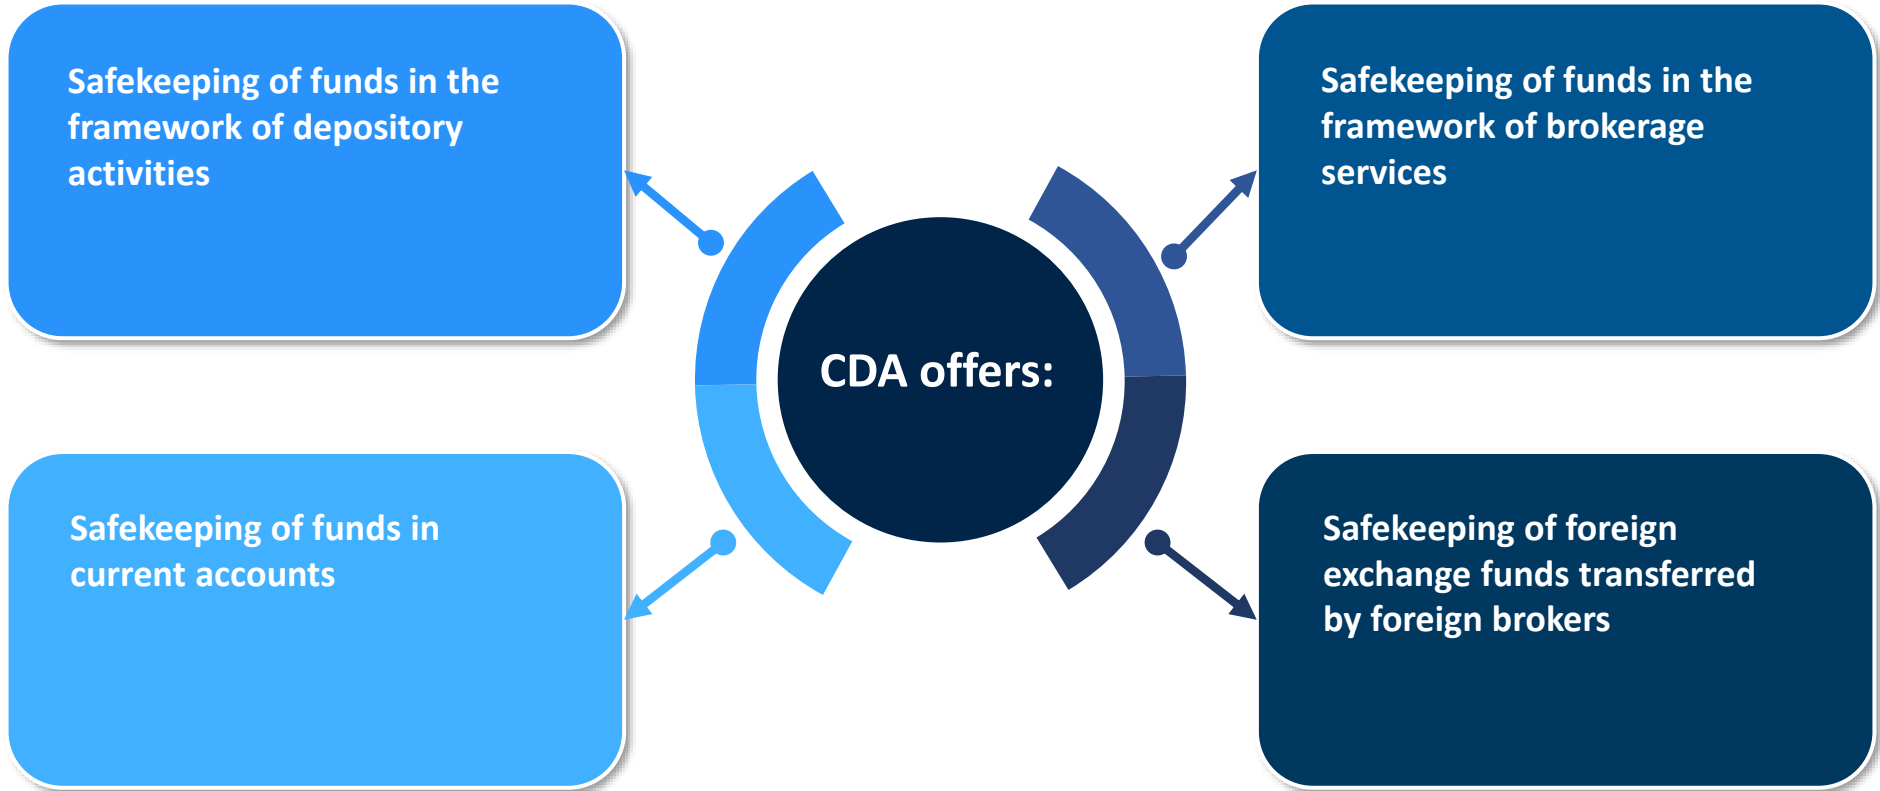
CDA offers:

Safekeeping of funds in the framework of depository activities

Safekeeping of funds in the framework of brokerage services

Safekeeping of funds in current accounts

Safekeeping of foreign exchange funds transferred by foreign brokers